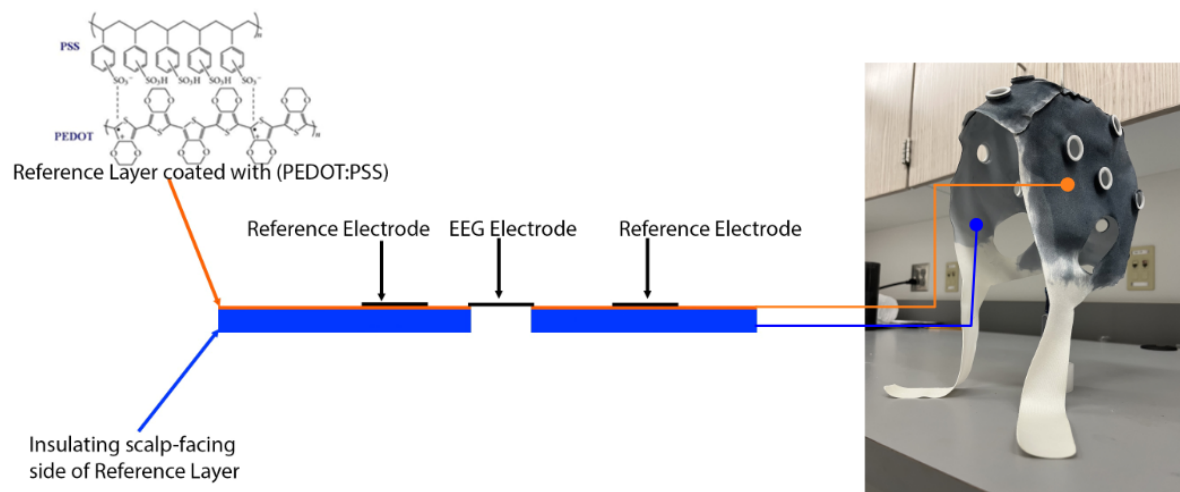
PSS

$SO_3^-$ $SO_3H$ $SO_3H$ $SO_3H$ $SO_3^-$

PEDOT

Reference Layer coated with (PEDOT:PSS)

Reference Electrode

EEG Electrode

Reference Electrode

Insulating scalp-facing side of Reference Layer